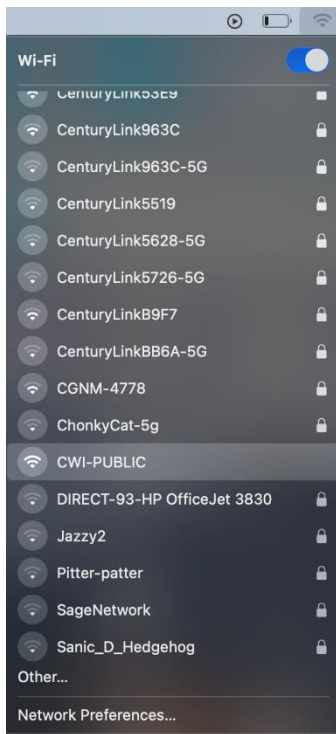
Wi-Fi

CenturyLink53E9

CenturyLink963C

CenturyLink963C-5G

CenturyLink5519

CenturyLink5628-5G

CenturyLink5726-5G

CenturyLinkB9F7

CenturyLinkBB6A-5G

CGNM-4778

ChonkyCat-5g

CWI-PUBLIC

DIRECT-93-HP OfficeJet 3830

Jazzy2

Pitter-patter

SageNetwork

Sanic_D_Hedgehog

Other...

Network Preferences...